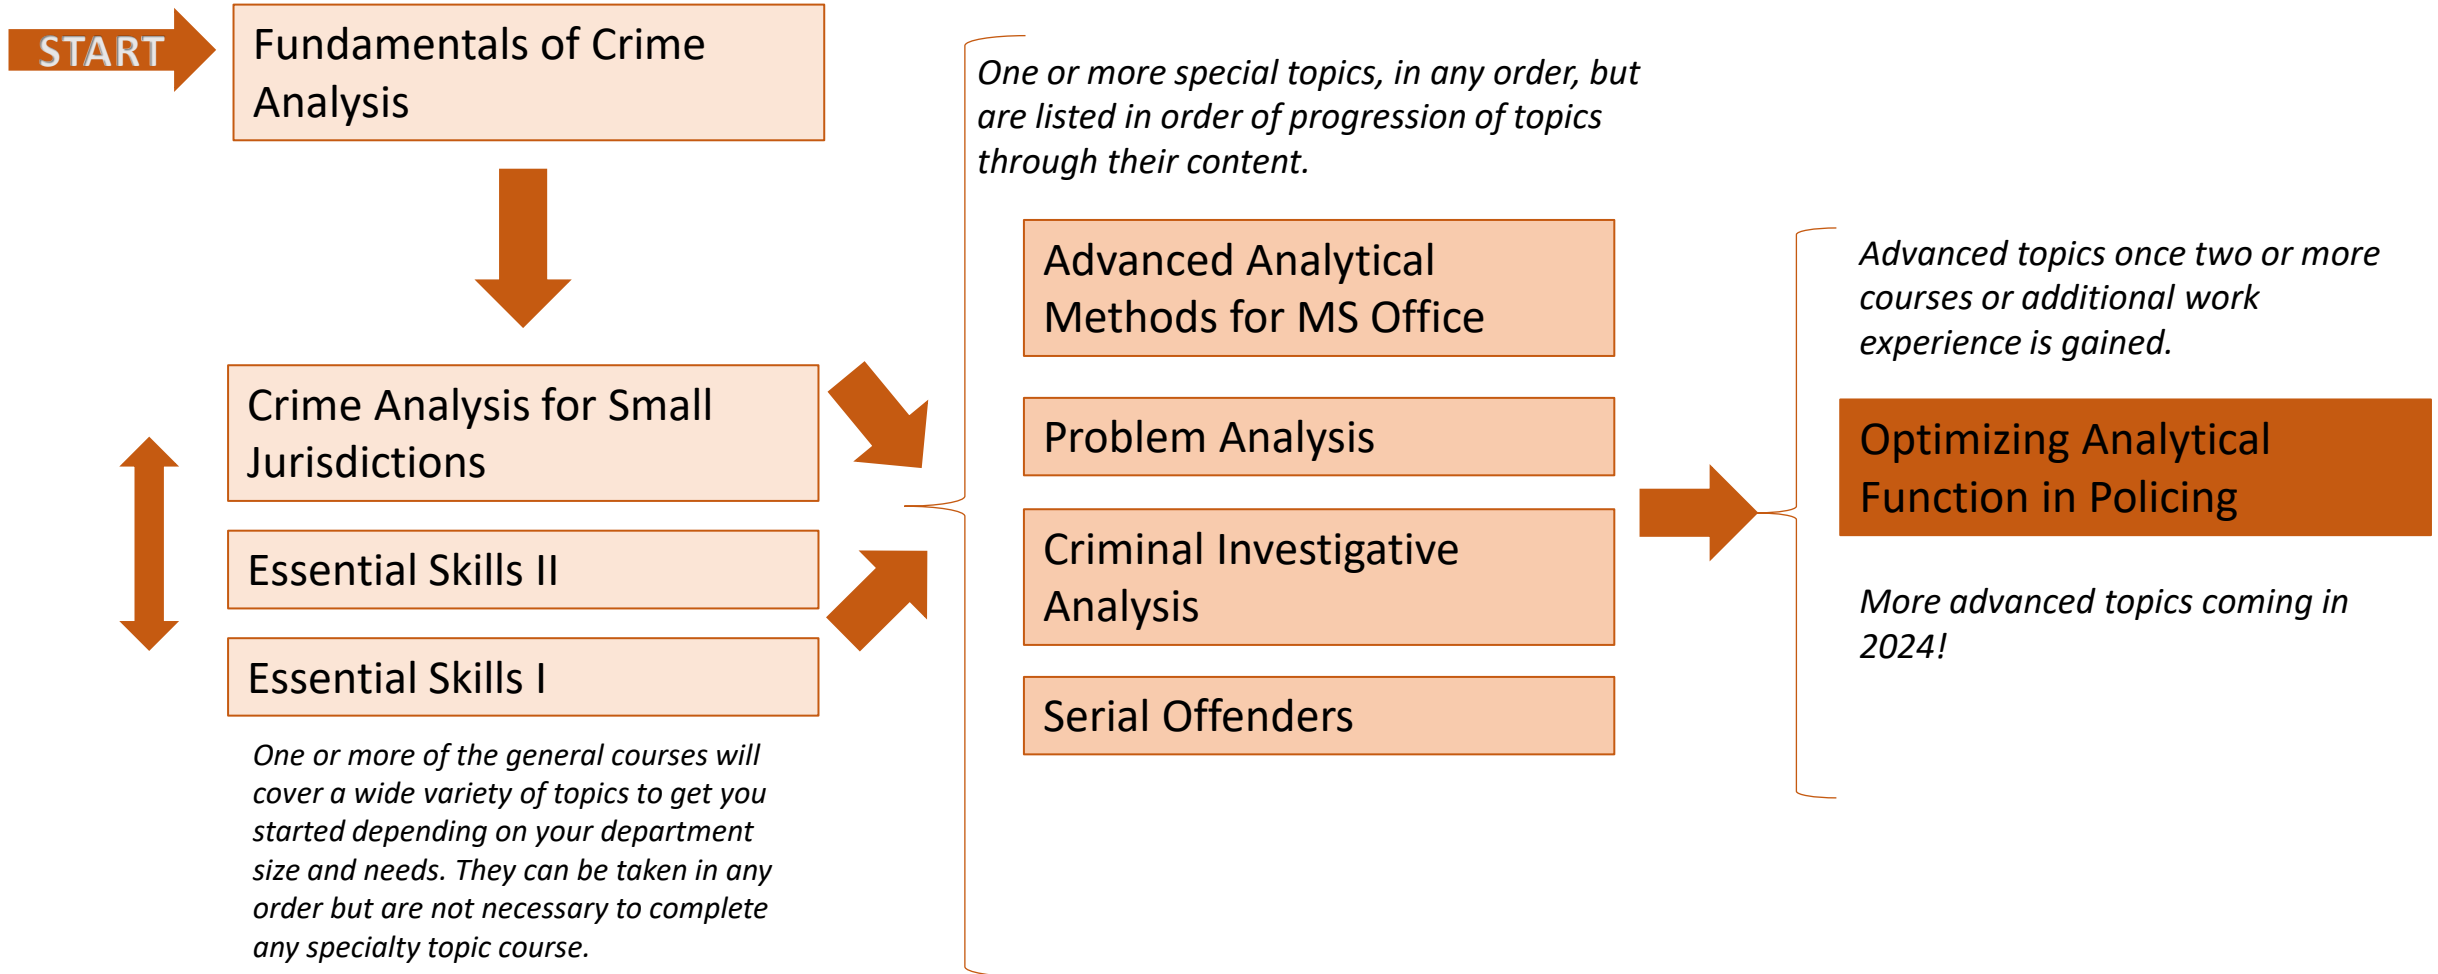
START

Fundamentals of Crime Analysis

Crime Analysis for Small Jurisdictions

Essential Skills II

Essential Skills I

One or more of the general courses will cover a wide variety of topics to get you started depending on your department size and needs. They can be taken in any order but are not necessary to complete any specialty topic course.

One or more special topics, in any order, but are listed in order of progression of topics through their content.

Advanced Analytical Methods for MS Office

Problem Analysis

Criminal Investigative Analysis

Serial Offenders

Advanced topics once two or more courses or additional work experience is gained.

Optimizing Analytical Function in Policing

More advanced topics coming in 2024!